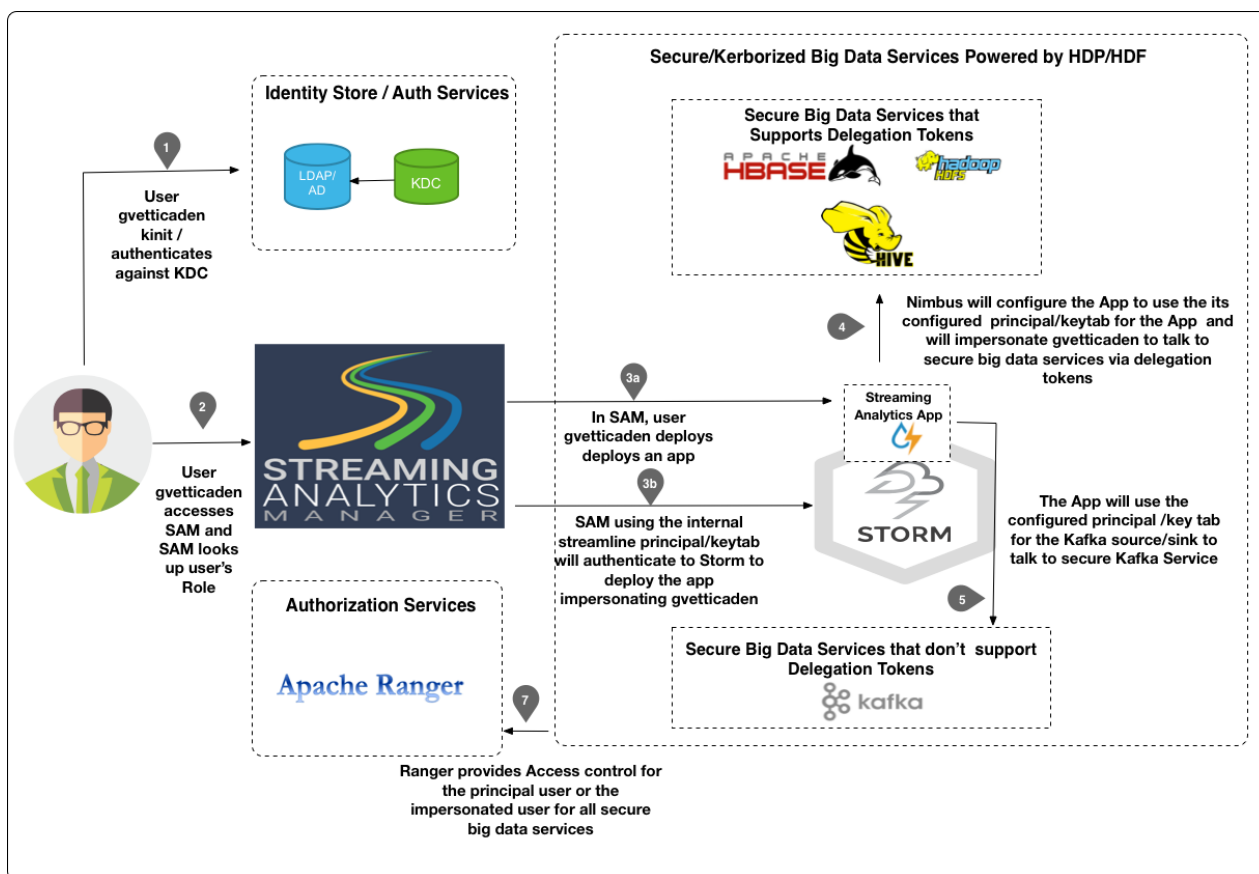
Identity Store / Auth Services

LDAP/ AD

KDC

1

User gvetticaden kinit / authenticates against KDC

Secure/Kerborized Big Data Services Powered by HDP/HDF

Secure Big Data Services that Supports Delegation Tokens

APACHE HBASE

hadoop HDFS

HIVE

4

Nimbus will configure the App to use the its configured principal/keytab for the App and will impersonate gvetticaden to talk to secure big data services via delegation tokens

2

STREAMING ANALYTICS MANAGER

User gvetticaden accesses SAM and SAM looks up user's Role

3a

In SAM, user gvetticaden deploys deploys an app

Streaming Analytics App

3b

SAM using the internal streamline principal/keytab will authenticate to Storm to deploy the app impersonating gvetticaden

STORM

The App will use the configured principal /key tab for the Kafka source/sink to talk to secure Kafka Service

5

Authorization Services

Apache Ranger

Secure Big Data Services that don't support Delegation Tokens

kafka

7

Ranger provides Access control for the principal user or the impersonated user for all secure big data services